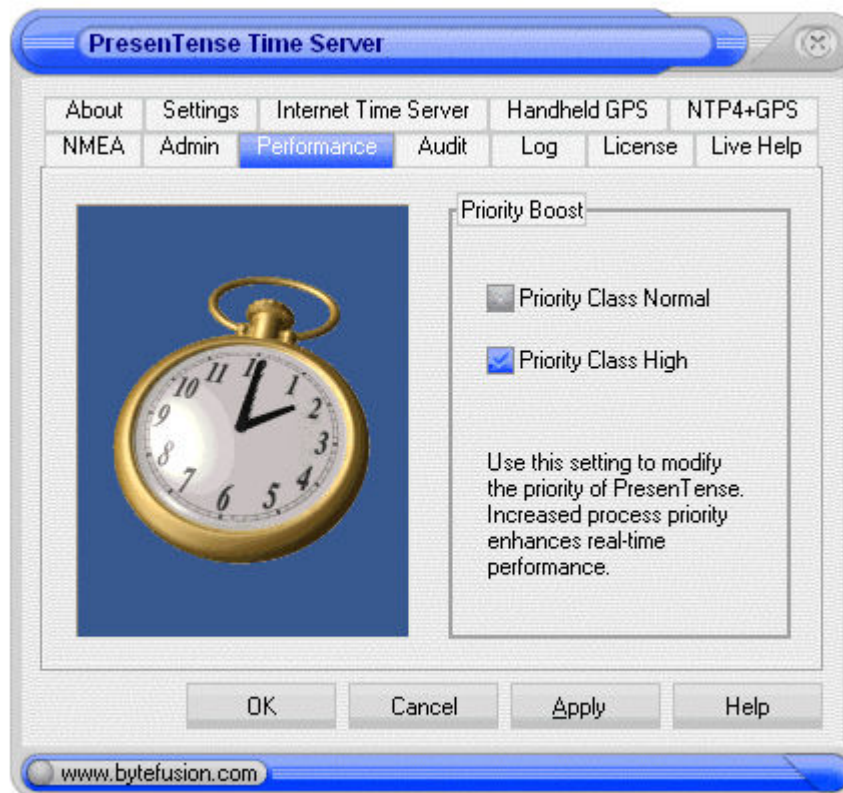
PresenTense Time Server

About | Settings | Internet Time Server | Handheld GPS | NTP4+GPS
NMEA | Admin | Performance | Audit | Log | License | Live Help

12 1 2 3 4 5 6 7 8 9 10 11

Priority Boost

Priority Class Normal

Priority Class High

Use this setting to modify the priority of PresenTense. Increased process priority enhances real-time performance.

OK | Cancel | Apply | Help

www.bytefusion.com